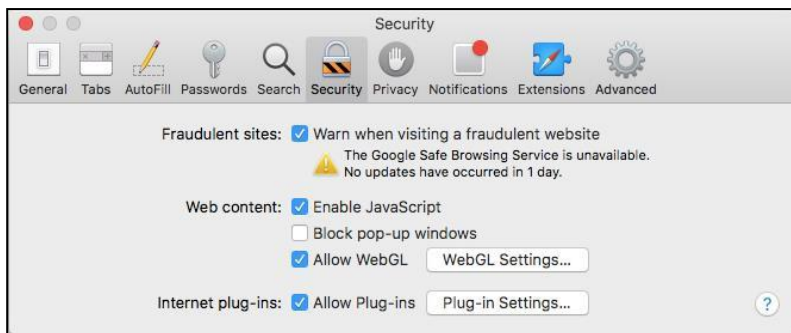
Security

General Tabs AutoFill Passwords Search Security Privacy Notifications Extensions Advanced

Fraudulent sites: Warn when visiting a fraudulent website

The Google Safe Browsing Service is unavailable. No updates have occurred in 1 day.

Web content: Enable JavaScript

Block pop-up windows

Allow WebGL WebGL Settings...

Internet plug-ins: Allow Plug-ins Plug-in Settings...

?